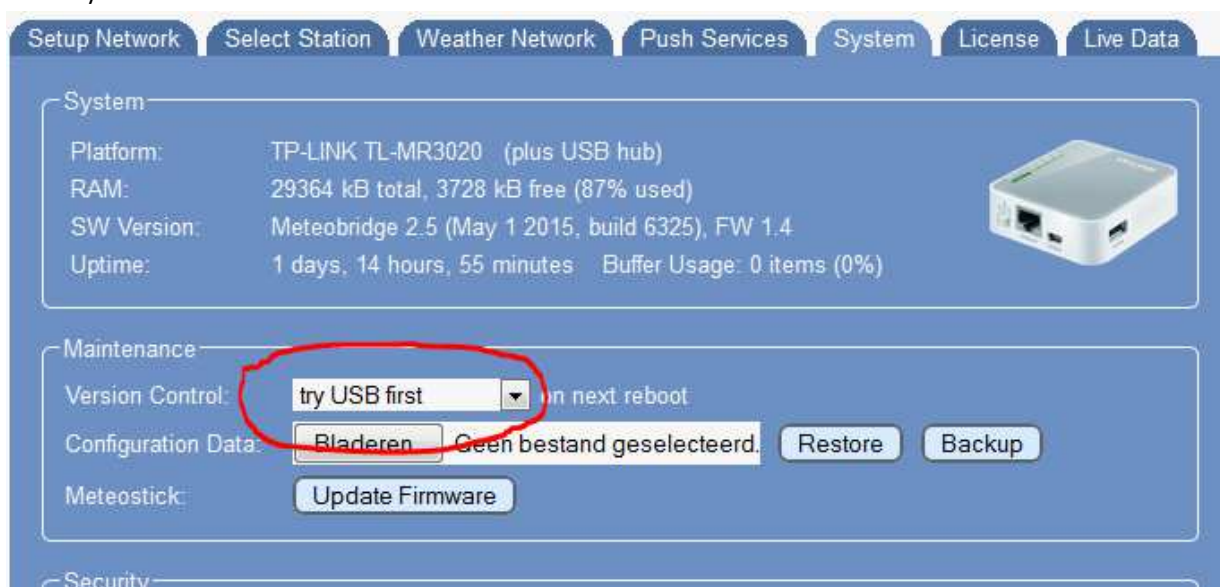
Setup Network | Select Station | Weather Network | Push Services | System | License | Live Data

System

Platform: TP-LINK TL-MR3020 (plus USB hub)
RAM: 29364 kB total, 3728 kB free (87% used)
SW Version: Meteobridge 2.5 (May 1 2015, build 6325), FW 1.4
Uptime: 1 days, 14 hours, 55 minutes Buffer Usage: 0 items (0%)

Maintenance

Version Control: try USB first on next reboot
Configuration Data: Bladeren... Geen bestand geselecteerd. Restore Backup
Meteostick: Update Firmware

Security